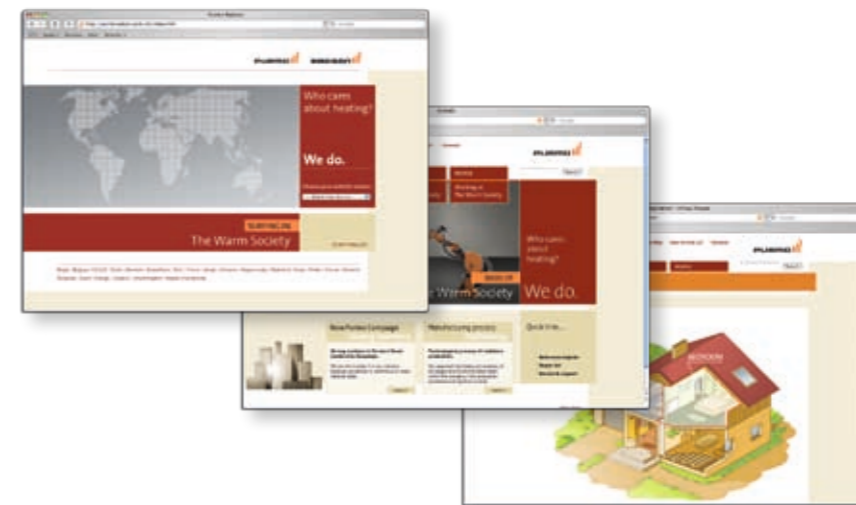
PURMO SEGAN

Who cares about heating?

We do.

PURMO ONLINE
The Warm Society

PURMO

Who cares about heating?

Warm Society We do.

New Purmo Campaign

Manufacturing process

Quick links

PURMO

BEDROOM